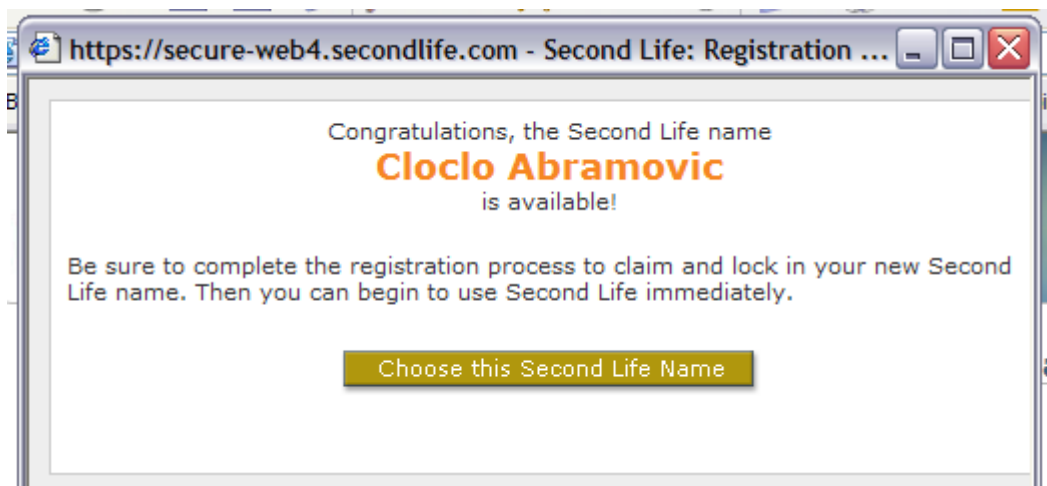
https://secure-web4.secondlife.com - Second Life: Registration ...

Congratulations, the Second Life name
Cloclo Abramovic
is available!

Be sure to complete the registration process to claim and lock in your new Second Life name. Then you can begin to use Second Life immediately.

Choose this Second Life Name